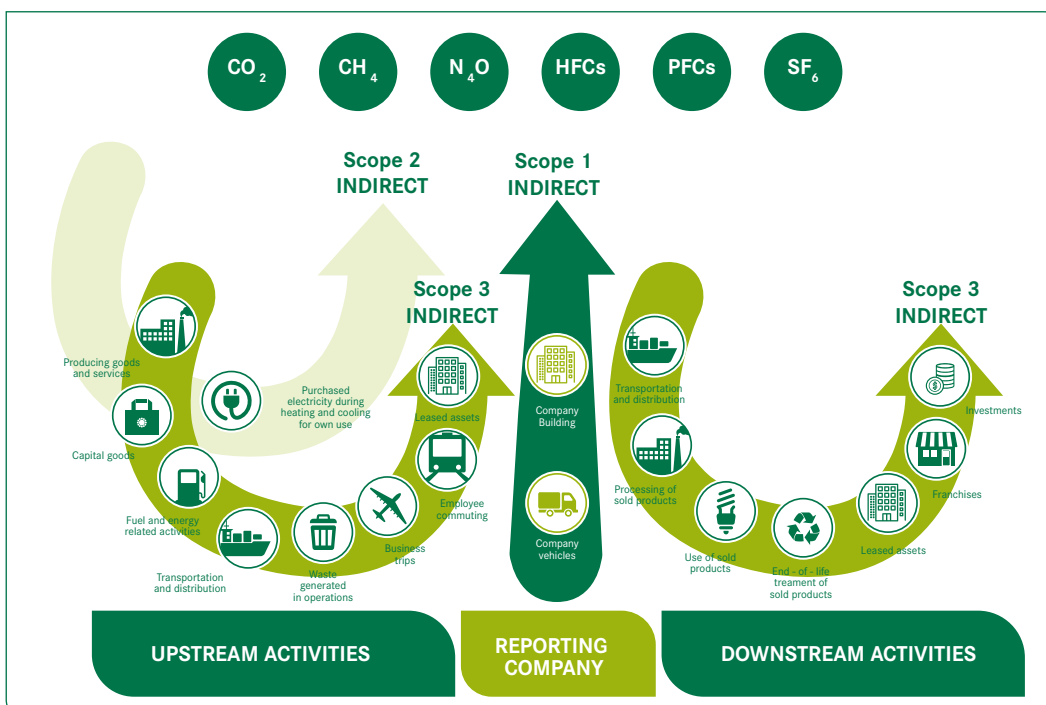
$CO_2$ $CH_4$ $N_4O$ HFCs PFCs $SF_6$

Scope 2 INDIRECT

Scope 1 INDIRECT

Scope 3 INDIRECT

Scope 3 INDIRECT

Producing goods and services

Capital goods

Purchased electricity during heating and cooling for own use

Leased assets

Fuel and energy related activities

Employee commuting

Business trips

Transportation and distribution

Waste generated in operations

Company Building

Company vehicles

Transportation and distribution

Processing of sold products

Use of sold products

End - of - life treament of sold products

Leased assets

Franchises

Investments

UPSTREAM ACTIVITIES

REPORTING COMPANY

DOWNSTREAM ACTIVITIES